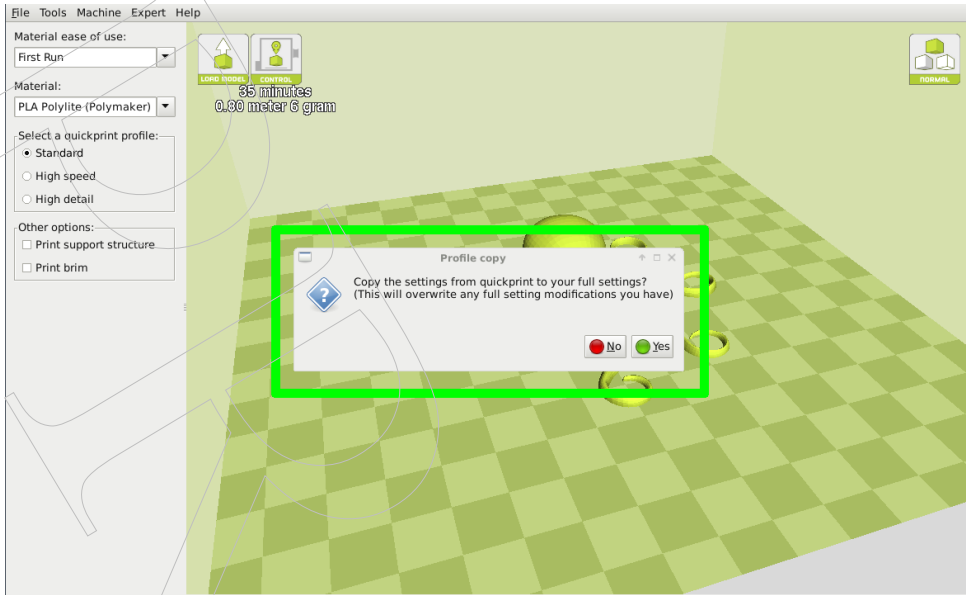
File Tools Machine Expert Help

Material ease of use:
First Run

Material:
PLA Polylite (Polymaker)

Select a quickprint profile:
Standard
High speed
High detail

Other options:
Print support structure
Print brim

LOAD MODEL
CONTROL
35 minutes
0.80 meter 6 gram

NORMAL

Profile copy

Copy the settings from quickprint to your full settings?
(This will overwrite any full setting modifications you have)

No
Yes